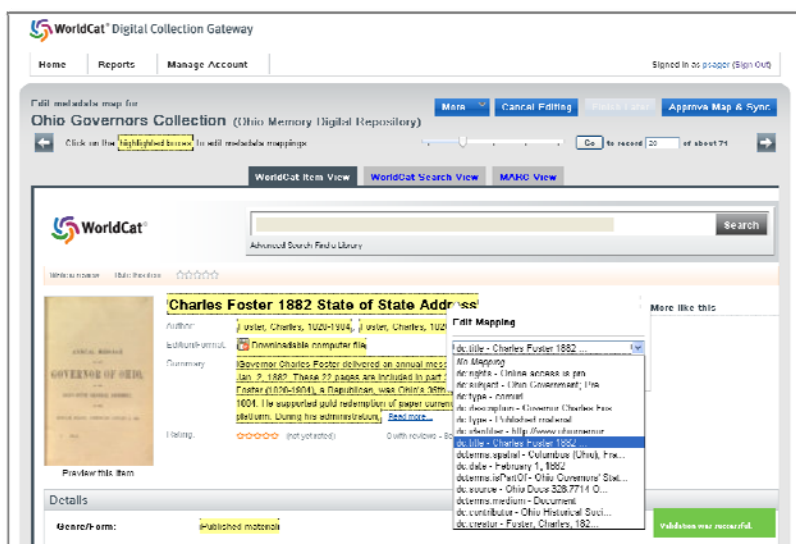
WorldCat® Digital Collection Gateway

Home | Reports | Manage Account

Signed in as pcager (Sign Out)

Edit metadata map for
Ohio Governors Collection (Ohio Memory Digital Repository)

More | Cancel Editing | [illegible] | Approve Map & Sync

Click on the highlighted boxes to edit metadata mappings

Go to record 20 of about 71

WorldCat Item View | WorldCat Search View | MARC View

WorldCat®

Search

Advanced Search Find a Library

Write a review | Rate this item ☆☆☆☆☆

Charles Foster 1882 State of State Address

Author: Foster, Charles, 1828-1904., Foster, Charles, 182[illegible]

Edition/Format: Downloadable computer file

Summary: Governor Charles Foster delivered an annual mes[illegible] Jan. 2, 1882. These 22 pages are included in part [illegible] Foster (1828-1904), a Republican, was Ohio's 35th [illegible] 1884. He supported gold redemption of paper curren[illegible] platform. During his administration, Read more...

Rating: ☆☆☆☆☆ (not yet rated) 0 with reviews - Be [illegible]

Preview this item

Edit Mapping

dc:title - Charles Foster 1882 ...

No Mapping
dc:rights - Online access is pro
dc:subject - Ohio Government; Usa
dc:type - commut
dc:description - Governor Charles Fos
dc:type - Published material
dc:identifier - http://www.ohiomemor
dc:title - Charles Foster 1882
dcterms.spatial - Columbus (Ohio), Fra...
dc:date - February 1, 1882
dcterms.isPartOf - Ohio Governors' Stat...
dc:source - Ohio Docs 328.7714 O...
dcterms.medium - Document
dc:contributor - Ohio Historical Soci...
dc:creator - Foster, Charles, 182...

More like this

Details

Genre/Form: Published material

Validation was successful.